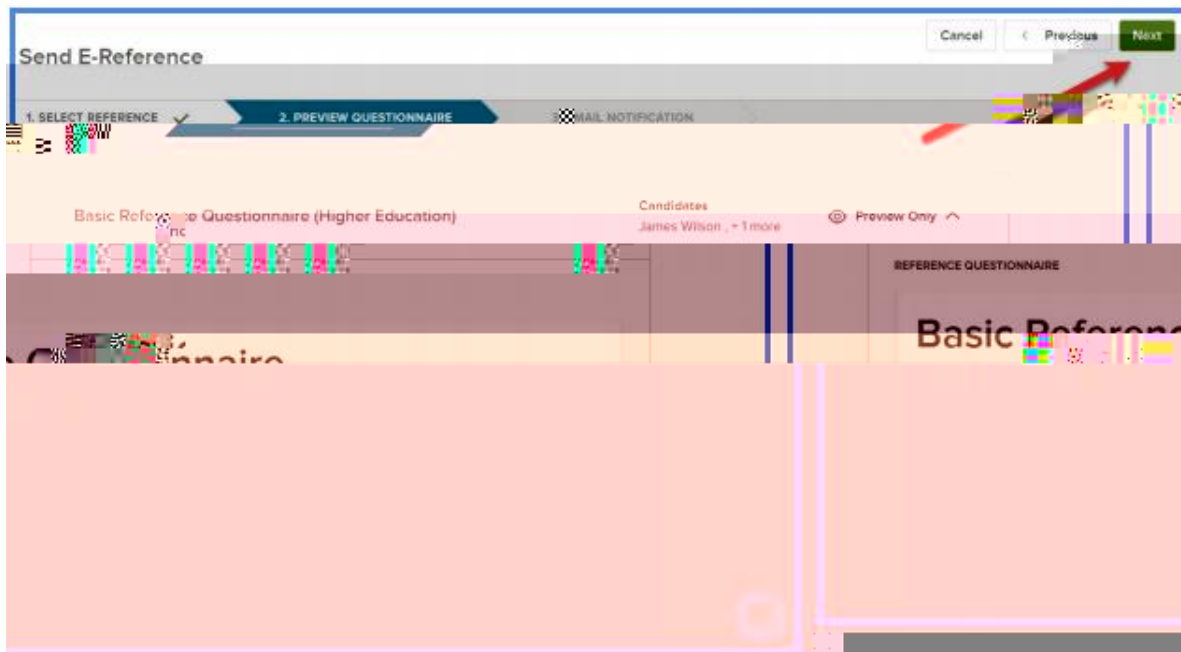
Send E-Reference

Cancel

Previous

Next

1. SELECT REFERENCE

2. PREVIEW QUESTIONNAIRE

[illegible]MAIL NOTIFICATION

Basic Refe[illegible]e Questionnaire (Higher Education)

Candidates

James Wilson , +1 more

Preview Only

REFERENCE QUESTIONNAIRE

Basic Referen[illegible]

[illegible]nnaire